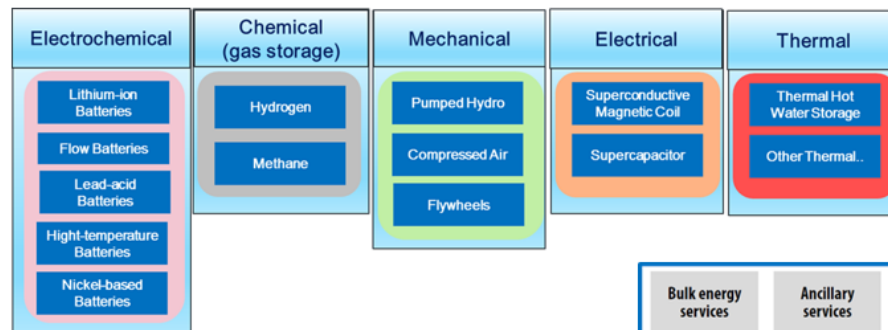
Electrochemical

Lithium-ion Batteries

Flow Batteries

Lead-acid Batteries

Hight-temperature Batteries

Nickel-based Batteries

Chemical (gas storage)

Hydrogen

Methane

Mechanical

Pumped Hydro

Compressed Air

Flywheels

Electrical

Superconductive Magnetic Coil

Supercapacitor

Thermal

Thermal Hot Water Storage

Other Thermal..

Bulk energy services

Ancillary services